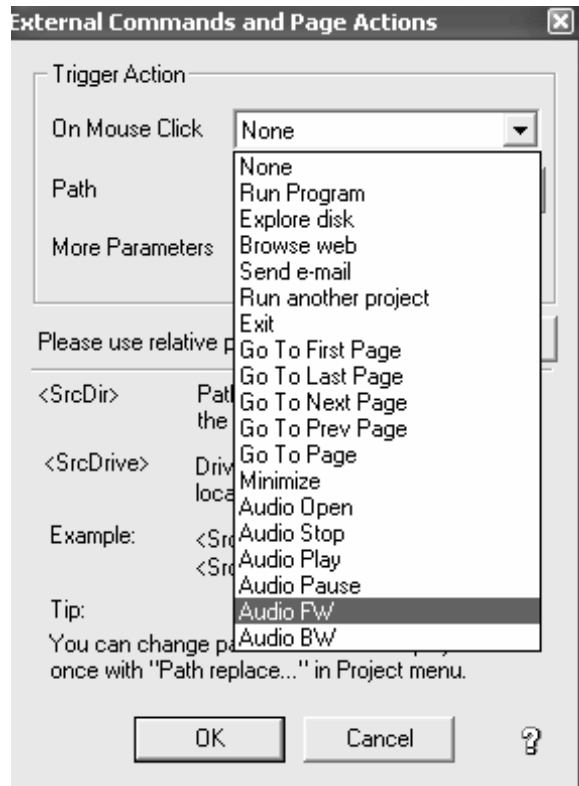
External Commands and Page Actions

Trigger Action

On Mouse Click

None

Path

More Parameters

Please use relative p

<SrcDir> Path the

<SrcDrive> Driv loca

Example: <Src <Src

Tip:

You can change pa once with "Path replace..." in Project menu.

None
Run Program
Explore disk
Browse web
Send e-mail
Run another project
Exit
Go To First Page
Go To Last Page
Go To Next Page
Go To Prev Page
Go To Page
Minimize
Audio Open
Audio Stop
Audio Play
Audio Pause
Audio FW
Audio BW

OK

Cancel

?